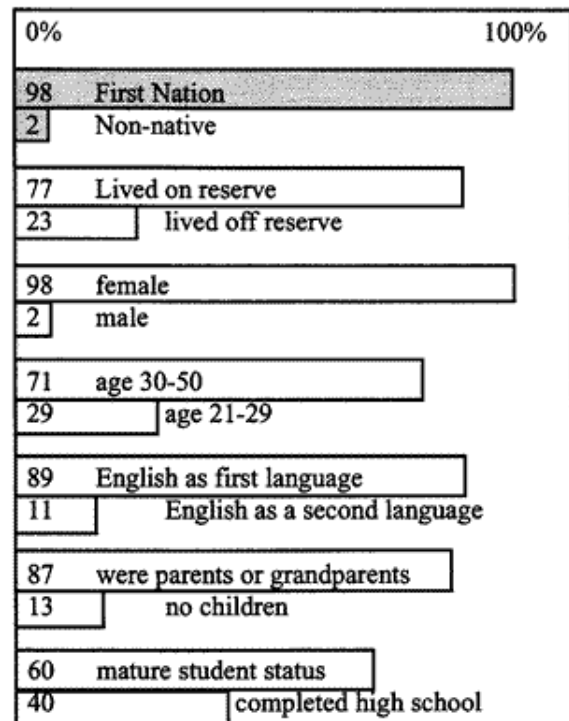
0% 100%

98 First Nation
2 Non-native

77 Lived on reserve
23 lived off reserve

98 female
2 male

71 age 30-50
29 age 21-29

89 English as first language
11 English as a second language

87 were parents or grandparents
13 no children

60 mature student status
40 completed high school